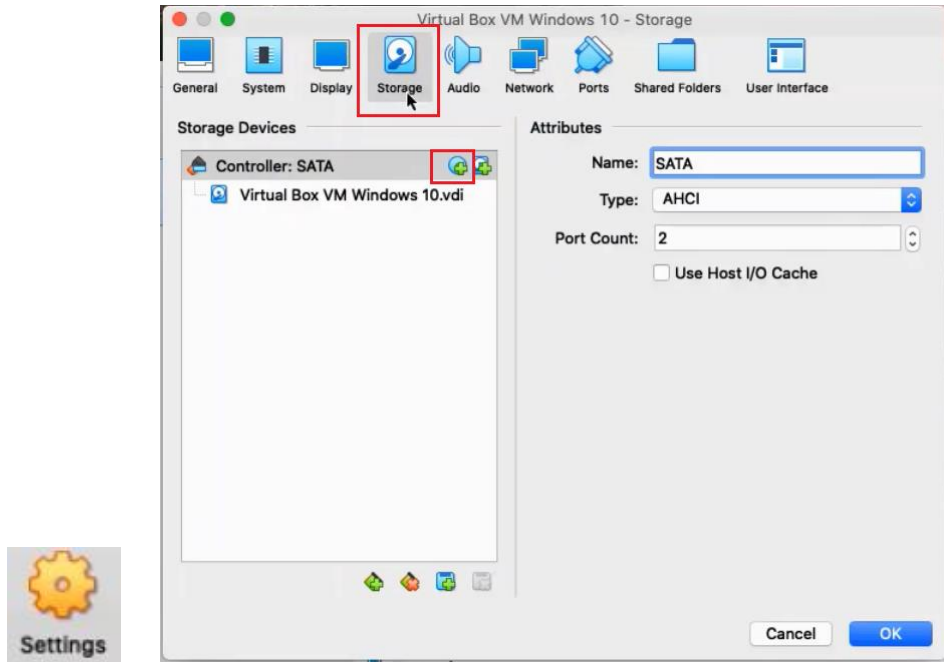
Virtual Box VM Windows 10 - Storage

General System Display Storage Audio Network Ports Shared Folders User Interface

Storage Devices

Controller: SATA

Virtual Box VM Windows 10.vdi

Attributes

Name: SATA

Type: AHCI

Port Count: 2

Use Host I/O Cache

Cancel OK

Settings